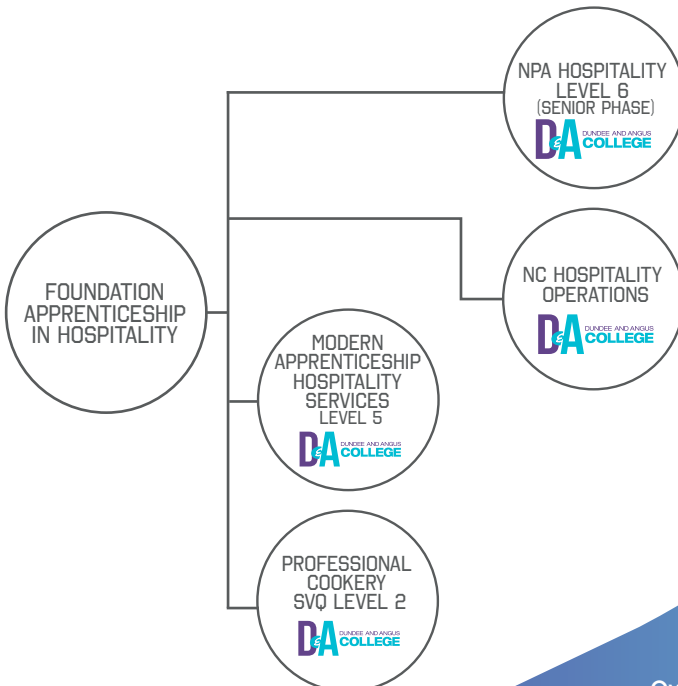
FOUNDATION APPRENTICESHIP IN HOSPITALITY

NPA HOSPITALITY LEVEL 6 (SENIOR PHASE)

D&A DUNDEE AND ANGUS COLLEGE

NC HOSPITALITY OPERATIONS

D&A DUNDEE AND ANGUS COLLEGE

MODERN APPRENTICESHIP HOSPITALITY SERVICES LEVEL 5

D&A DUNDEE AND ANGUS COLLEGE

PROFESSIONAL COOKERY SVQ LEVEL 2

D&A DUNDEE AND ANGUS COLLEGE